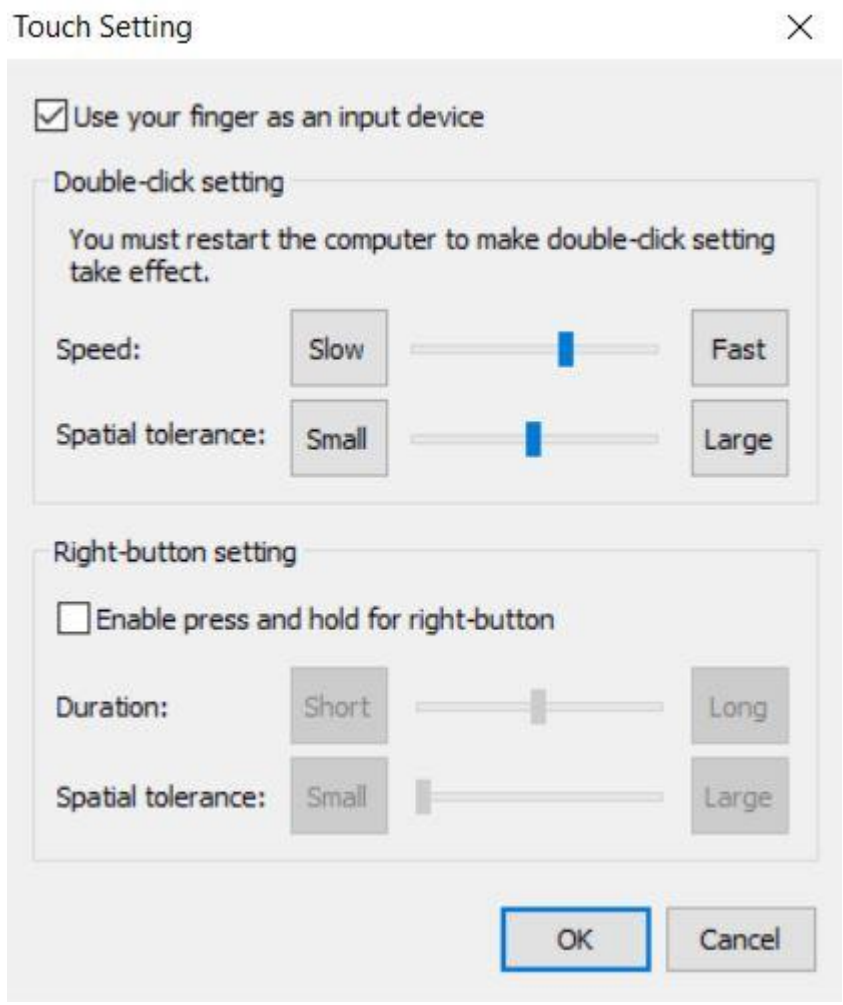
Touch Setting

×

☑ Use your finger as an input device

Double-click setting

You must restart the computer to make double-click setting take effect.

Speed: Slow Fast

Spatial tolerance: Small Large

Right-button setting

☐ Enable press and hold for right-button

Duration: Short Long

Spatial tolerance: Small Large

OK Cancel